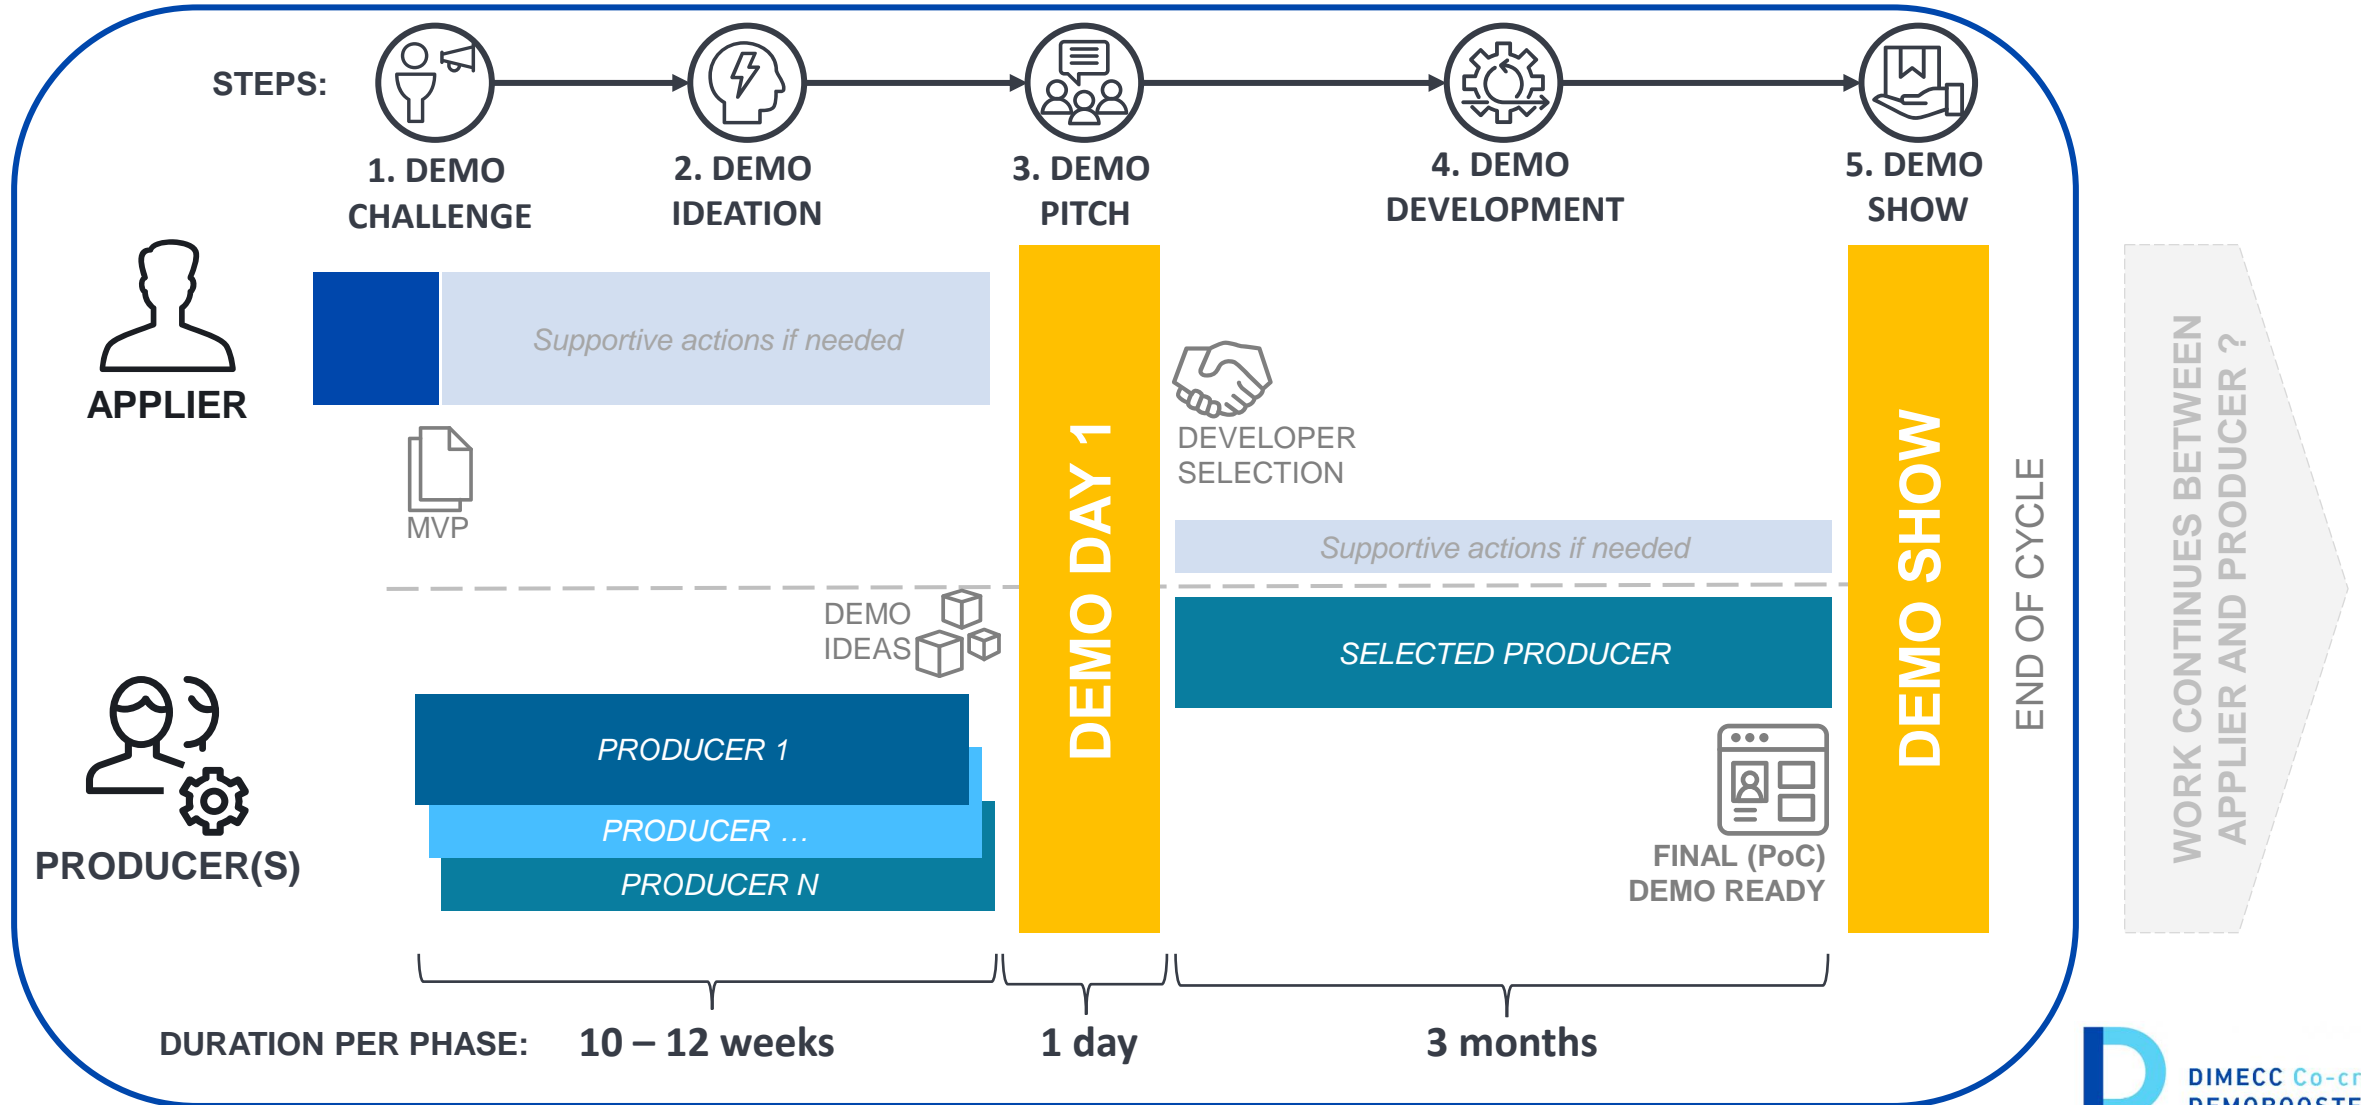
STEPS:

1. DEMO CHALLENGE

2. DEMO IDEATION

3. DEMO PITCH

4. DEMO DEVELOPMENT

5. DEMO SHOW

APPLIER

Supportive actions if needed

MVP

DEMO DAY 1

DEVELOPER SELECTION

Supportive actions if needed

DEMO SHOW

END OF CYCLE

WORK CONTINUES BETWEEN APPLIER AND PRODUCER ?

DEMO IDEAS

SELECTED PRODUCER

PRODUCER(S)

PRODUCER 1

PRODUCER …

PRODUCER N

FINAL (PoC) DEMO READY

DURATION PER PHASE: 10 – 12 weeks 1 day 3 months

DIMECC Co-cr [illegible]